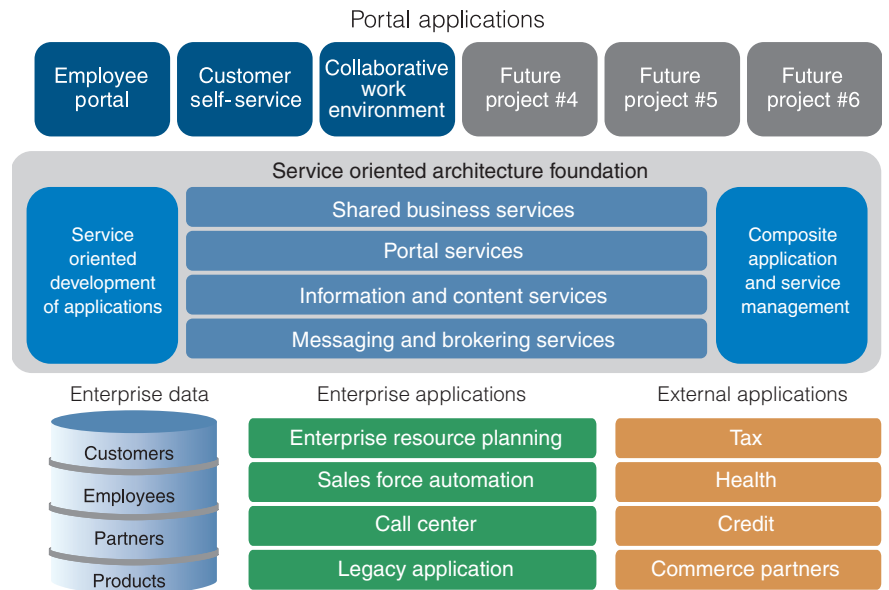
Portal applications

Employee portal

Customer self-service

Collaborative work environment

Future project #4

Future project #5

Future project #6

Service oriented architecture foundation

Service oriented development of applications

Shared business services

Portal services

Information and content services

Messaging and brokering services

Composite application and service management

Enterprise data

Customers

Employees

Partners

Products

Enterprise applications

Enterprise resource planning

Sales force automation

Call center

Legacy application

External applications

Tax

Health

Credit

Commerce partners